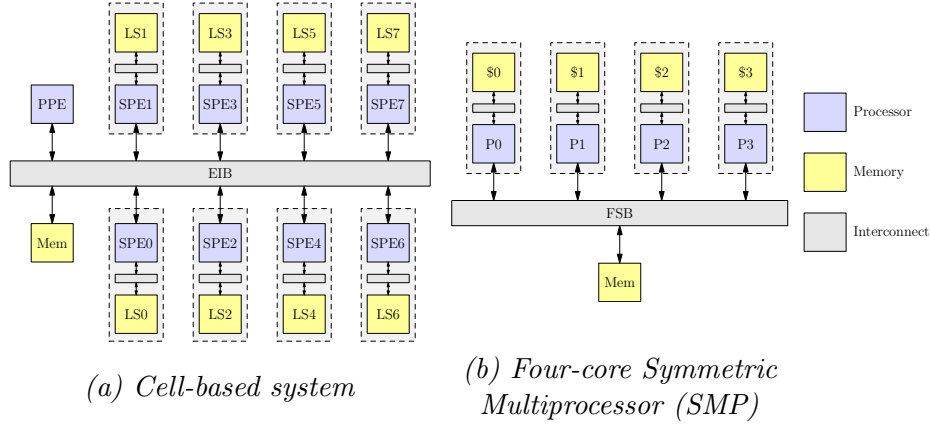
LS1
LS3
LS5
LS7
PPE
SPE1
SPE3
SPE5
SPE7
EIB
Mem
SPE0
SPE2
SPE4
SPE6
LS0
LS2
LS4
LS6

$0
$1
$2
$3
P0
P1
P2
P3
FSB
Mem

Processor
Memory
Interconnect

(a) Cell-based system

(b) Four-core Symmetric Multiprocessor (SMP)